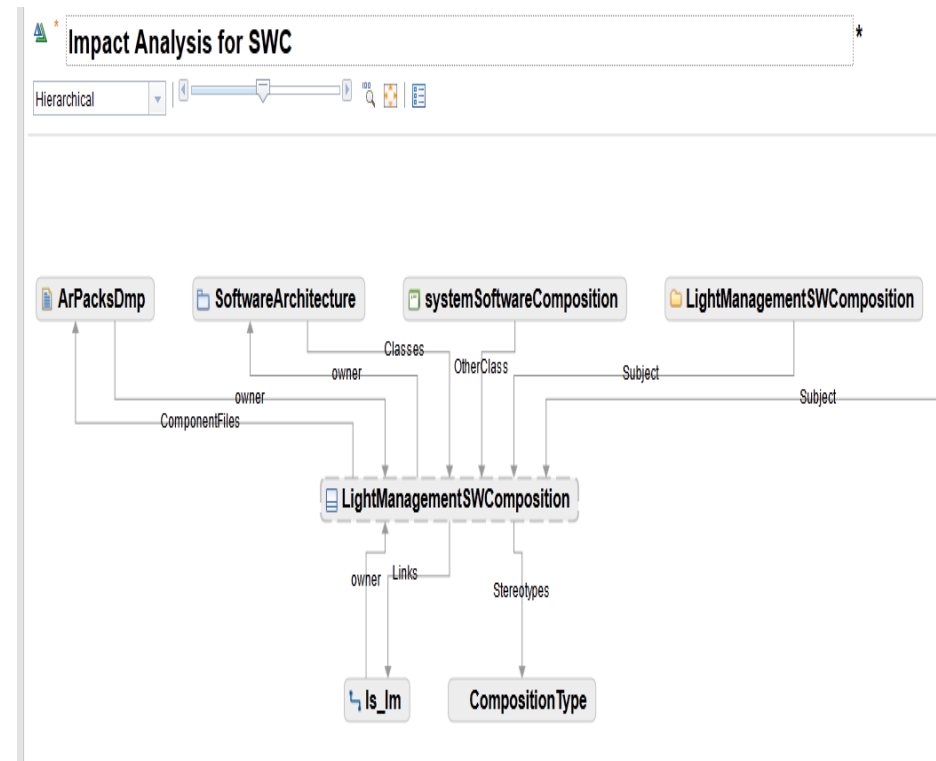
* Impact Analysis for SWC

*

Hierarchical

ArPacksDmp

SoftwareArchitecture

systemSoftwareComposition

LightManagementSWComposition

Classes

OtherClass

owner

Subject

Subject

owner

ComponentFiles

LightManagementSWComposition

owner

Links

Stereotypes

ls_lm

CompositionType